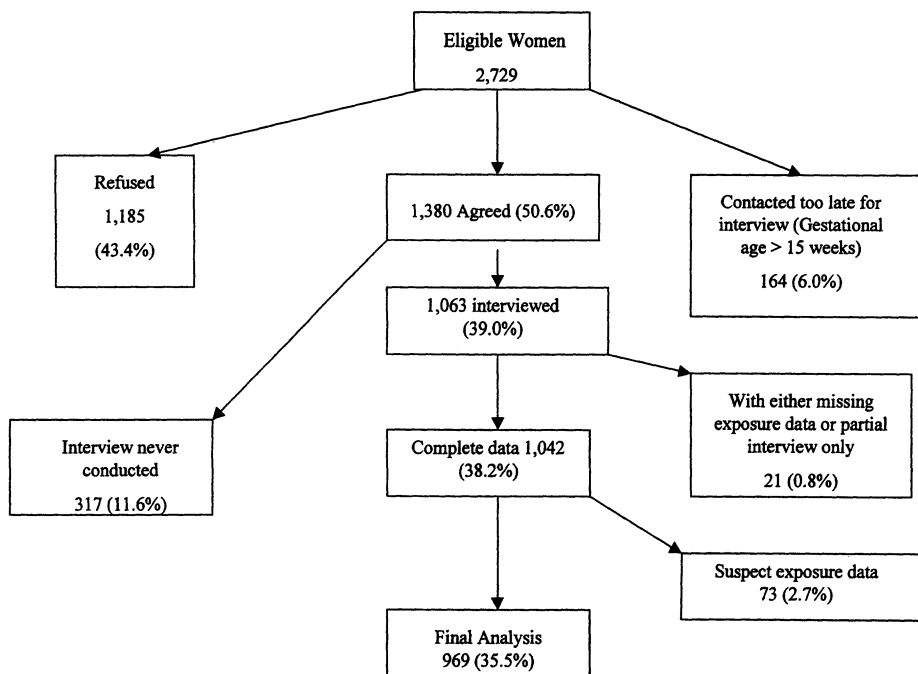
Eligible Women
2,729

Refused
1,185
(43.4%)

1,380 Agreed (50.6%)

Contacted too late for interview (Gestational age > 15 weeks)
164 (6.0%)

1,063 interviewed
(39.0%)

Interview never conducted
317 (11.6%)

Complete data 1,042
(38.2%)

With either missing exposure data or partial interview only
21 (0.8%)

Suspect exposure data
73 (2.7%)

Final Analysis
969 (35.5%)